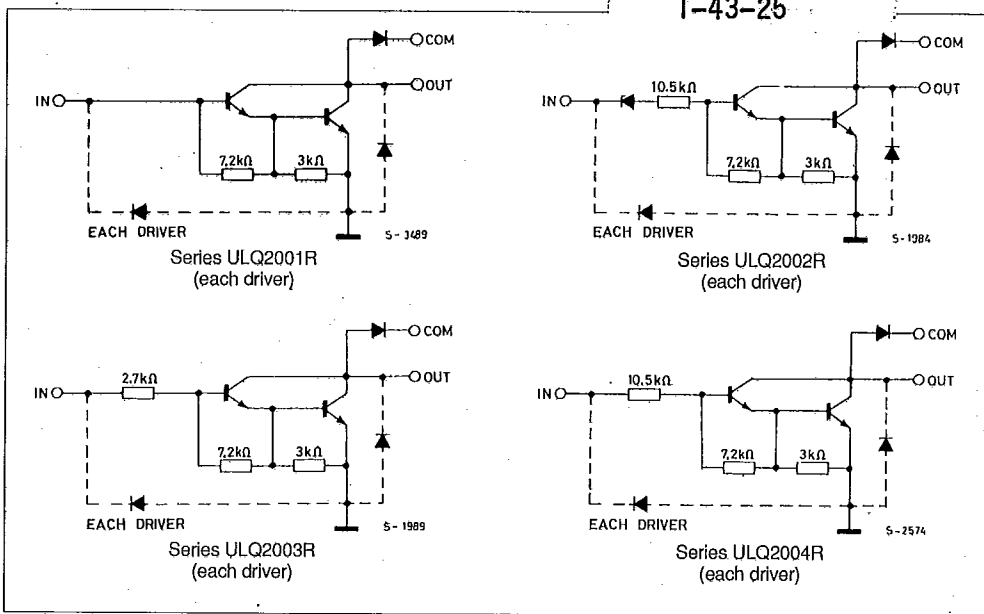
T-43-25

IN
7,2kΩ
3kΩ
COM
OUT
EACH DRIVER
S-1489
Series ULQ2001R
(each driver)

IN
10,5kΩ
7,2kΩ
3kΩ
COM
OUT
EACH DRIVER
S-1984
Series ULQ2002R
(each driver)

IN
2,7kΩ
7,2kΩ
3kΩ
COM
OUT
EACH DRIVER
S-1989
Series ULQ2003R
(each driver)

IN
10,5kΩ
7,2kΩ
3kΩ
COM
OUT
EACH DRIVER
S-2574
Series ULQ2004R
(each driver)